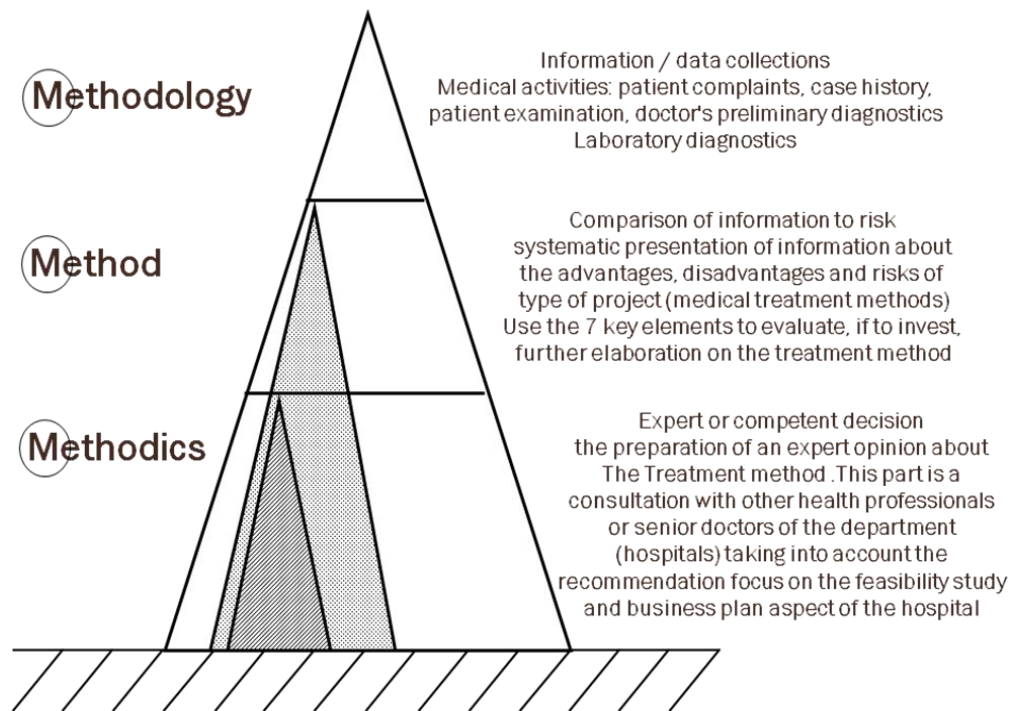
Methodology

Information / data collections
Medical activities: patient complaints, case history, patient examination, doctor's preliminary diagnostics
Laboratory diagnostics

Method

Comparison of information to risk
systematic presentation of information about the advantages, disadvantages and risks of type of project (medical treatment methods)
Use the 7 key elements to evaluate, if to invest, further elaboration on the treatment method

Methodics

Expert or competent decision
the preparation of an expert opinion about The Treatment method .This part is a consultation with other health professionals or senior doctors of the department (hospitals) taking into account the recommendation focus on the feasibility study and business plan aspect of the hospital